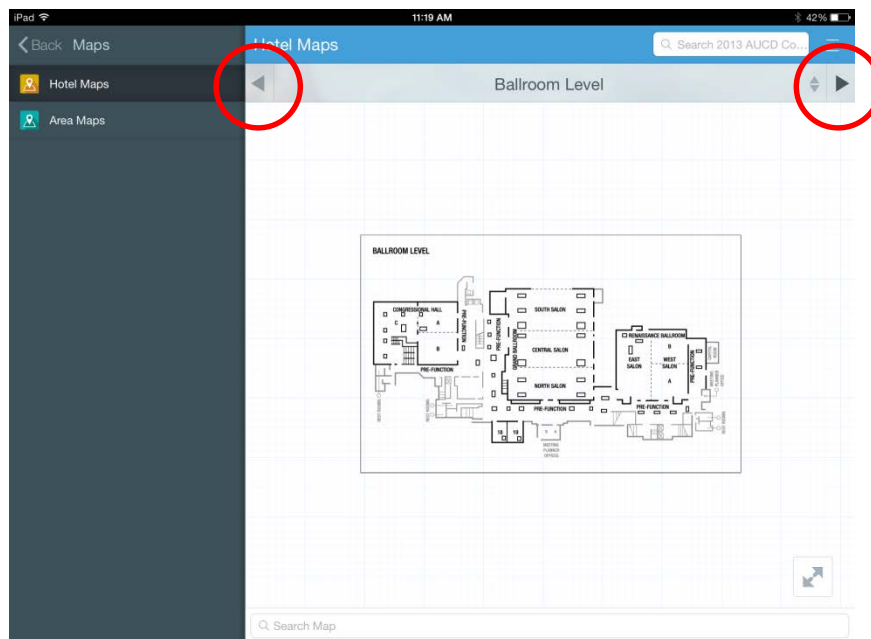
iPad
11:19 AM
42%

Back Maps
Hotel Maps
Area Maps

Hotel Maps
Search 2013 AUCD Co...

Ballroom Level

BALLROOM LEVEL
CONGRESSIONAL HALL
C
A
B
PRE-FUNCTION
PRE-FUNCTION
GRAND BALLROOM
PRE-FUNCTION
SOUTH SALON
CENTRAL SALON
NORTH SALON
PRE-FUNCTION
RENAISSANCE BALLROOM
EAST SALON
B
WEST SALON
A
PRE-FUNCTION
PRE-FUNCTION
18
19
MEETING PLANNER OFFICES

Search Map